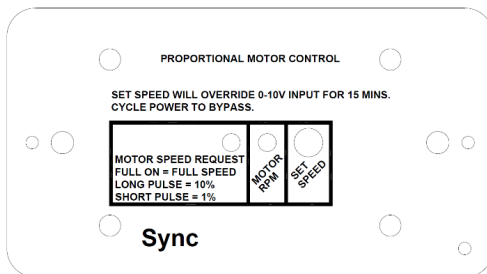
PROPORTIONAL MOTOR CONTROL

SET SPEED WILL OVERRIDE 0-10V INPUT FOR 15 MINS. CYCLE POWER TO BYPASS.

MOTOR SPEED REQUEST
FULL ON = FULL SPEED
LONG PULSE = 10%
SHORT PULSE = 1%

MOTOR RPM

SET SPEED

Sync